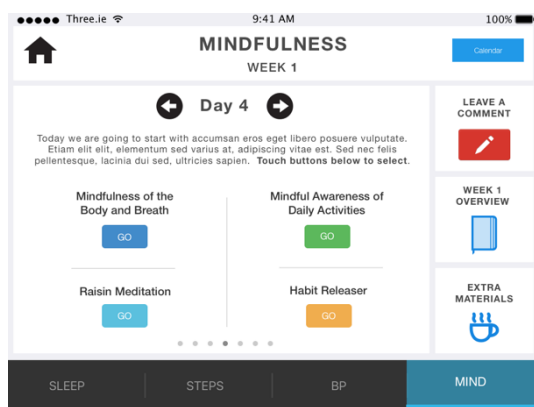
●●●●● Three.ie 9:41 AM 100%

MINDFULNESS
WEEK 1

Calendar

Day 4

Today we are going to start with accumsan eros eget libero posuere vulputate. Etiam elit elit, elementum sed varius at, adipiscing vitae est. Sed nec felis pellentesque, lacinia dui sed, ultricies sapien. **Touch buttons below to select**.

Mindfulness of the Body and Breath
GO

Mindful Awareness of Daily Activities
GO

Raisin Meditation
GO

Habit Releaser
GO

LEAVE A COMMENT

WEEK 1 OVERVIEW

EXTRA MATERIALS

SLEEP
STEPS
BP
MIND